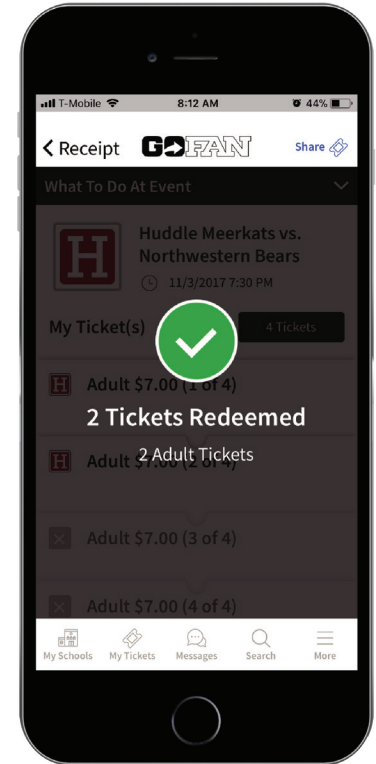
T-Mobile 8:12 AM 44%

< Receipt GOFAN Share

What To Do At Event

H

Huddle Meerkats vs. Northwestern Bears

11/3/2017 7:30 PM

My Ticket(s) 4 Tickets

H Adult $7.00 (1 of 4)

2 Tickets Redeemed

2 Adult Tickets

H Adult $7.00 (2 of 4)

Adult $7.00 (3 of 4)

Adult $7.00 (4 of 4)

My Schools My Tickets Messages Search More